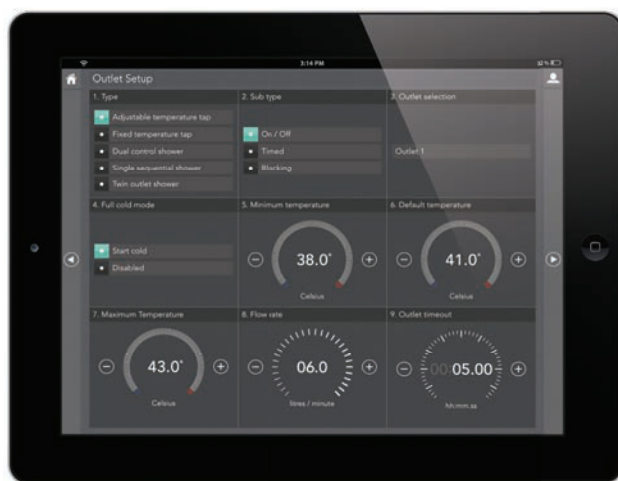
3:14 PM

Outlet Setup

1. Type

Adjustable temperature tap

Fixed temperature tap

Dual control shower

Single sequential shower

Twin outlet shower

2. Sub type

On / Off

Timed

Blocking

3. Outlet selection

Outlet 1

4. Full cold mode

Start cold

Disabled

5. Minimum temperature

38.0°

Celsius

6. Default temperature

41.0°

Celsius

7. Maximum Temperature

43.0°

Celsius

8. Flow rate

06.0

litres / minute

9. Outlet timeout

00:05.00

hh:mm.ss